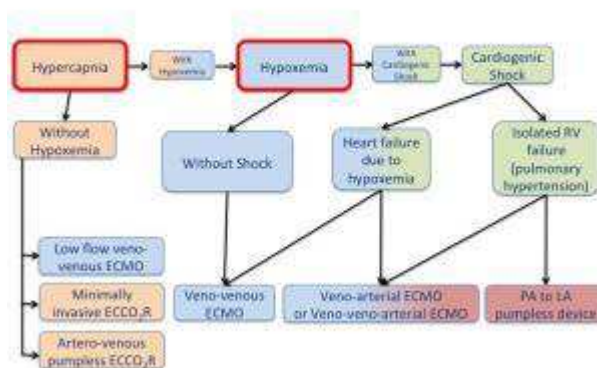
Hypercapnia

With Hypoxemia

Hypoxemia

With Cardiogenic Shock

Cardiogenic Shock

Without Hypoxemia

Without Shock

Heart failure due to hypoxemia

Isolated RV failure (pulmonary hypertension)

Low flow veno-venous ECMO

Minimally invasive $ECCO_2R$

Artero-venous pumpless $ECCO_2R$

Veno-venous ECMO

Veno-arterial ECMO or Veno-veno-arterial ECMO

PA to LA pumpless device